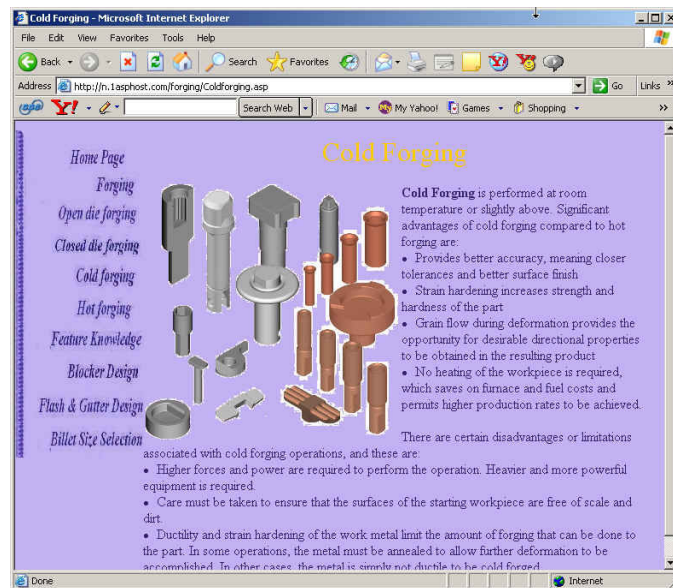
Cold Forging - Microsoft Internet Explorer

File Edit View Favorites Tools Help

Back Search Favorites

Address http://n.1asphost.com/forging/Coldforging.asp Go Links »

Y! Search Web Mail My Yahoo! Games Shopping »

Home Page
Forging
Open die forging
Closed die forging
Cold forging
Hot forging
Feature Knowledge
Blocker Design
Flash & Gutter Design
Billet Size Selection

Cold Forging

**Cold Forging** is performed at room temperature or slightly above. Significant advantages of cold forging compared to hot forging are:
• Provides better accuracy, meaning closer tolerances and better surface finish
• Strain hardening increases strength and hardness of the part
• Grain flow during deformation provides the opportunity for desirable directional properties to be obtained in the resulting product
• No heating of the workpiece is required, which saves on furnace and fuel costs and permits higher production rates to be achieved.

There are certain disadvantages or limitations associated with cold forging operations, and these are:
• Higher forces and power are required to perform the operation. Heavier and more powerful equipment is required.
• Care must be taken to ensure that the surfaces of the starting workpiece are free of scale and dirt.
• Ductility and strain hardening of the work metal limit the amount of forging that can be done to the part. In some operations, the metal must be annealed to allow further deformation to be accomplished. In other cases, the metal is simply not ductile to be cold forged.

Done Internet